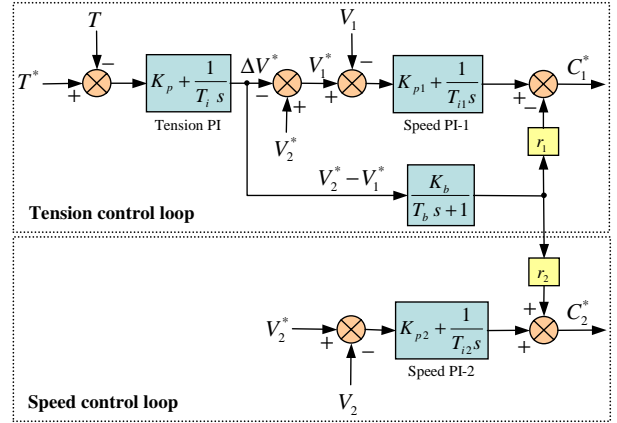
$T$

$-$

$T^*$

$+$

$K_p + \frac{1}{T_i s}$

Tension PI

$\Delta V^*$

$-$

$+$

$V_2^*$

$V_1^*$

$V_1$

$-$

$+$

$K_{p1} + \frac{1}{T_{i1} s}$

Speed PI-1

$+$

$-$

$C_1^*$

$r_1$

$V_2^* - V_1^*$

$\frac{K_b}{T_b s + 1}$

Tension control loop

$r_2$

$V_2^*$

$+$

$-$

$K_{p2} + \frac{1}{T_{i2} s}$

Speed PI-2

$+$

$+$

$C_2^*$

$V_2$

Speed control loop